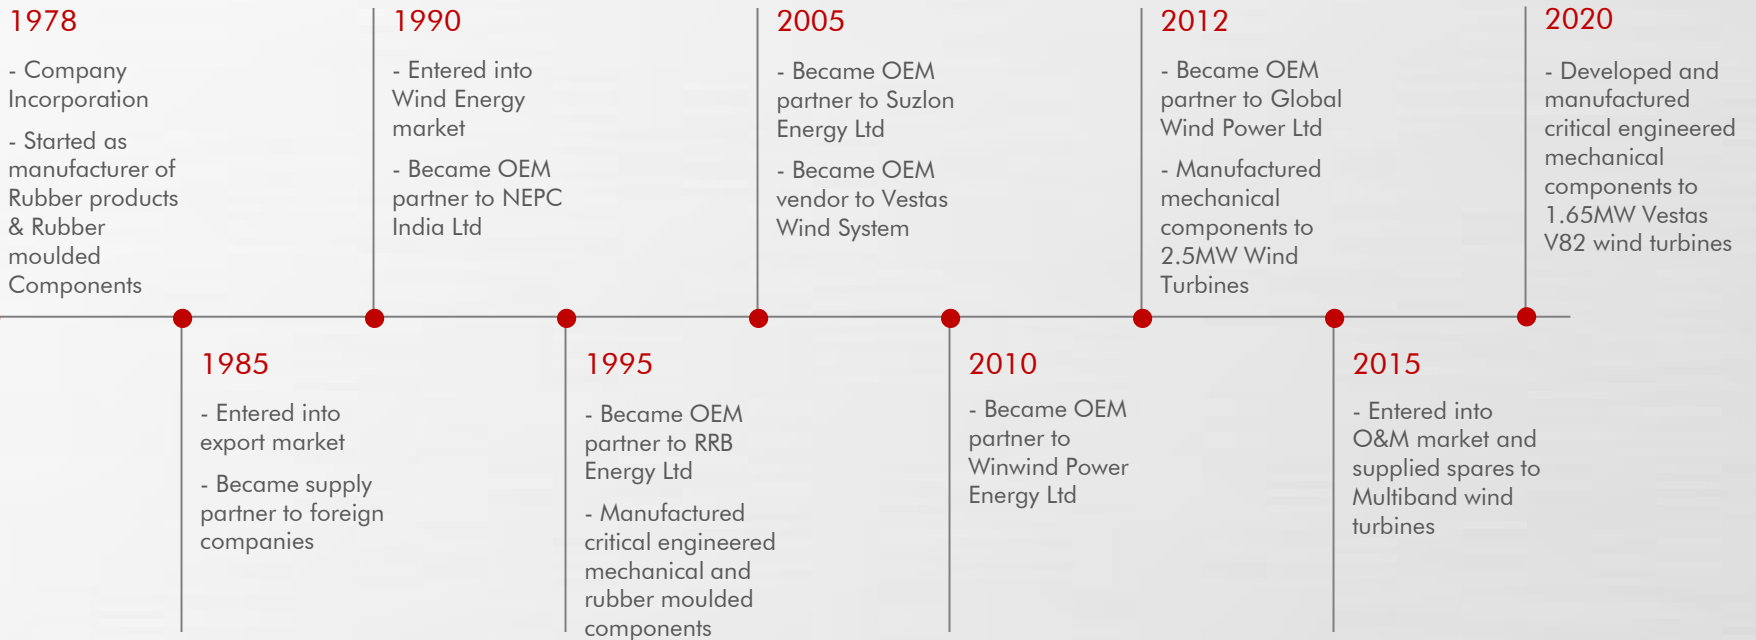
1978

- Company Incorporation

- Started as manufacturer of Rubber products & Rubber moulded Components

1990

- Entered into Wind Energy market

- Became OEM partner to NEPC India Ltd

2005

- Became OEM partner to Suzlon Energy Ltd

- Became OEM vendor to Vestas Wind System

2012

- Became OEM partner to Global Wind Power Ltd

- Manufactured mechanical components to 2.5MW Wind Turbines

2020

- Developed and manufactured critical engineered mechanical components to 1.65MW Vestas V82 wind turbines

1985

- Entered into export market

- Became supply partner to foreign companies

1995

- Became OEM partner to RRB Energy Ltd

- Manufactured critical engineered mechanical and rubber moulded components

2010

- Became OEM partner to Winwind Power Energy Ltd

2015

- Entered into O&M market and supplied spares to Multiband wind turbines